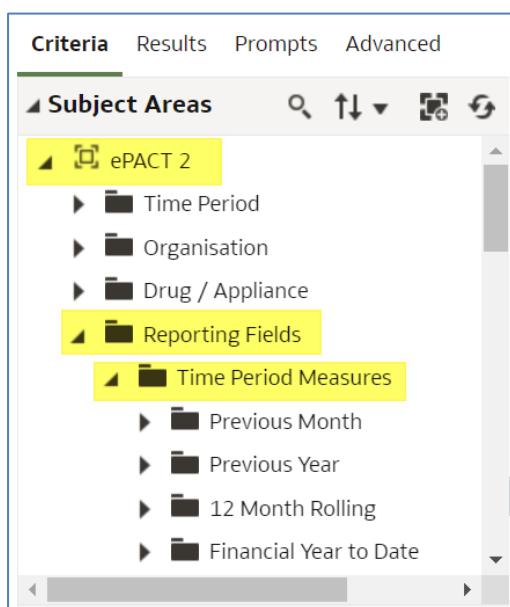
Criteria Results Prompts Advanced

Subject Areas

ePACT 2

Time Period

Organisation

Drug / Appliance

Reporting Fields

Time Period Measures

Previous Month

Previous Year

12 Month Rolling

Financial Year to Date